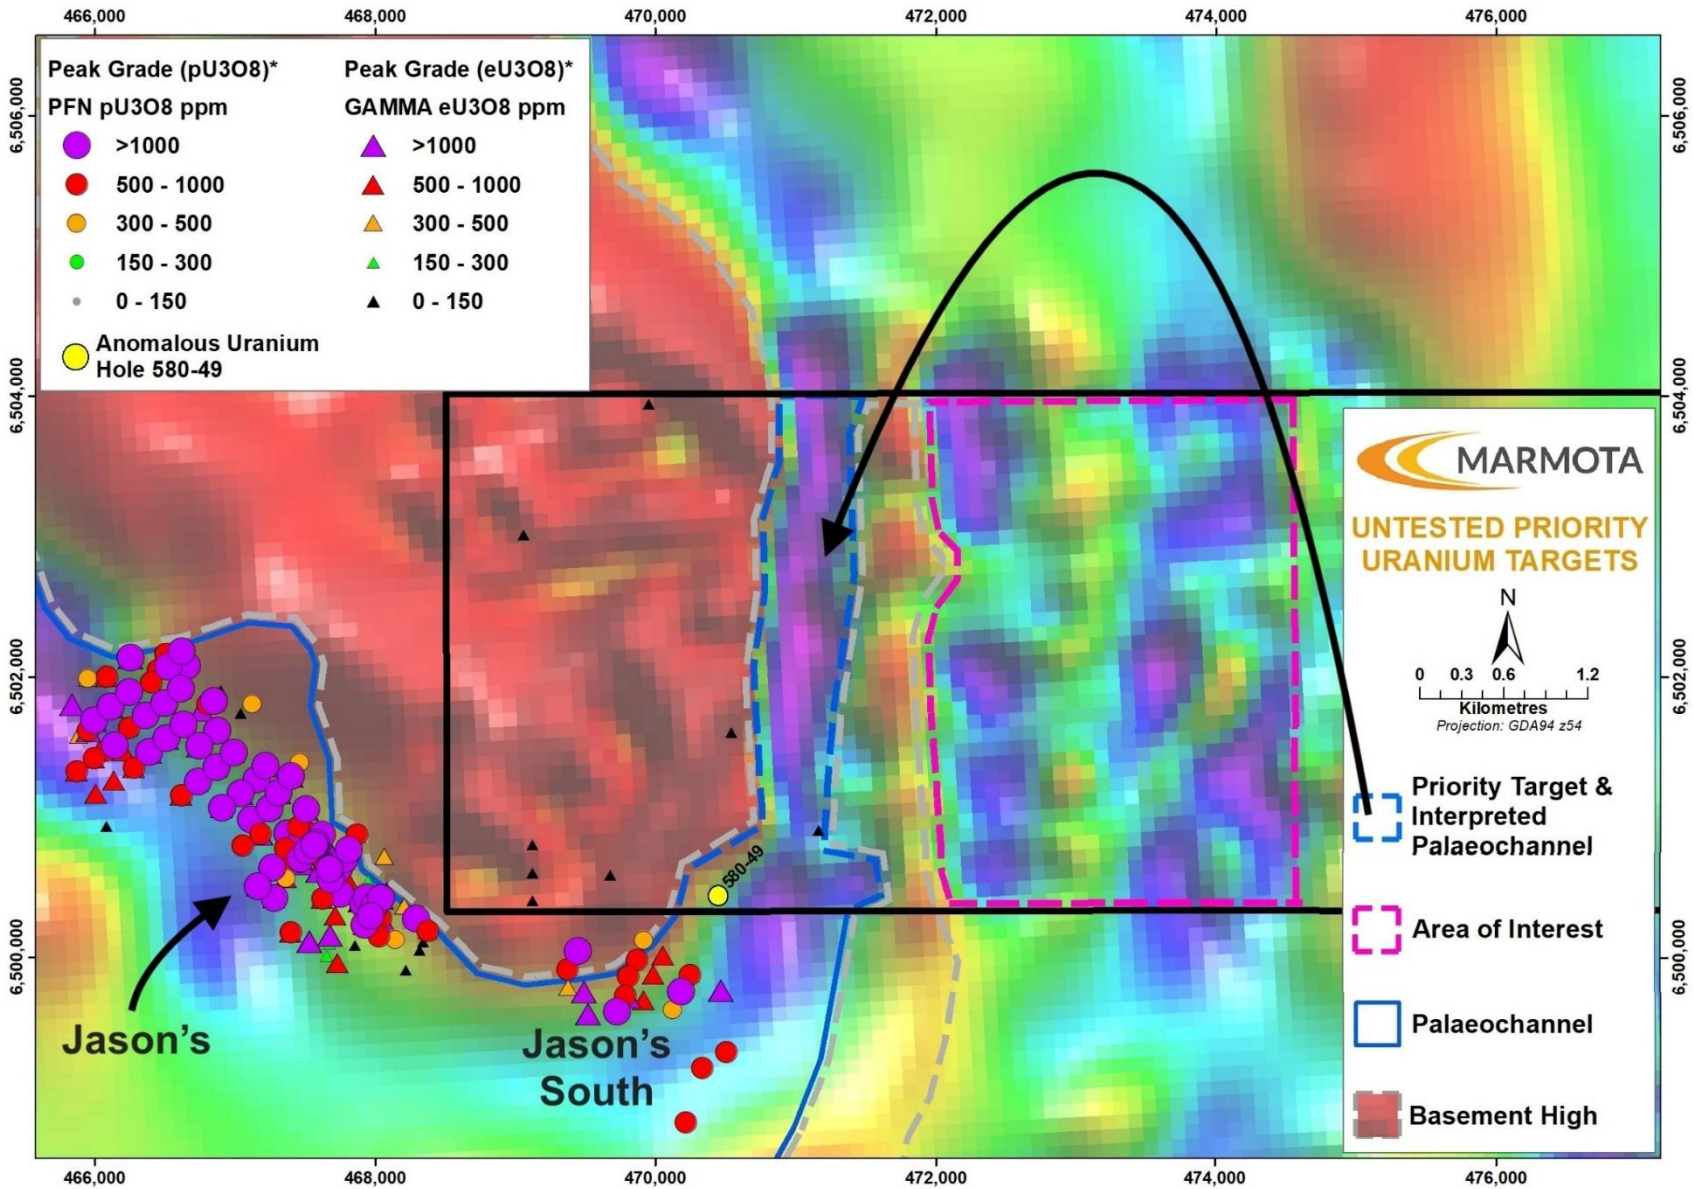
466,000 468,000 470,000 472,000 474,000 476,000

6,506,000 6,504,000 6,502,000 6,500,000

Peak Grade (pU3O8)*
PFN pU3O8 ppm
>1000
500 - 1000
300 - 500
150 - 300
0 - 150
Anomalous Uranium Hole 580-49

Peak Grade (eU3O8)*
GAMMA eU3O8 ppm
>1000
500 - 1000
300 - 500
150 - 300
0 - 150

580-49

Jason's

Jason's South

MARMOTA

UNTESTED PRIORITY URANIUM TARGETS

N
0 0.3 0.6 1.2
Kilometres
Projection: GDA94 z54

Priority Target & Interpreted Palaeochannel

Area of Interest

Palaeochannel

Basement High

466,000 468,000 470,000 472,000 474,000 476,000

6,506,000 6,504,000 6,502,000 6,500,000